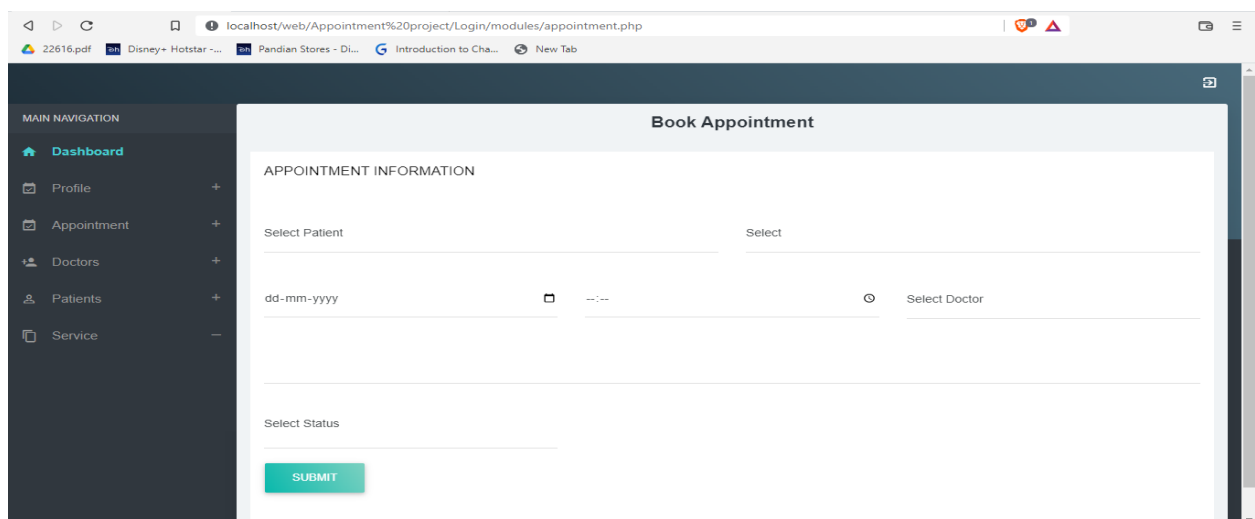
localhost/web/Appointment%20project/Login/modules/appointment.php

22616.pdf Disney+ Hotstar -... Pandian Stores - Di... Introduction to Cha... New Tab

MAIN NAVIGATION

Dashboard

Profile +

Appointment +

Doctors +

Patients +

Service −

Book Appointment

APPOINTMENT INFORMATION

Select Patient

Select

dd-mm-yyyy

--:--

Select Doctor

Select Status

SUBMIT